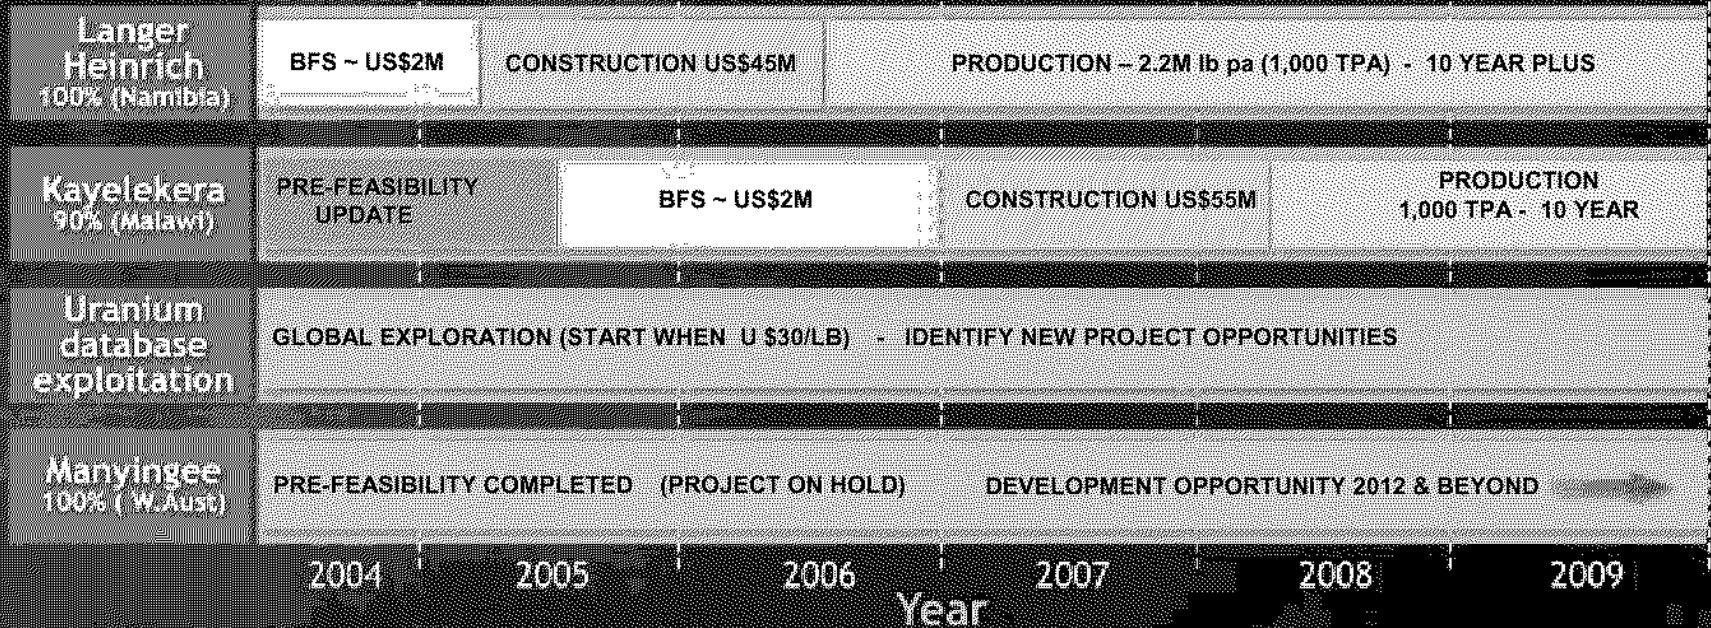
Langer Heinrich
100% (Namibia)

BFS ~ US$2M

CONSTRUCTION US$45M

PRODUCTION – 2.2M lb pa (1,000 TPA) - 10 YEAR PLUS

Kayelekera
90% (Malawi)

PRE-FEASIBILITY UPDATE

BFS ~ US$2M

CONSTRUCTION US$55M

PRODUCTION
1,000 TPA - 10 YEAR

Uranium database exploitation

GLOBAL EXPLORATION (START WHEN U $30/LB) - IDENTIFY NEW PROJECT OPPORTUNITIES

Manyingee
100% ( W.Aust)

PRE-FEASIBILITY COMPLETED (PROJECT ON HOLD)

DEVELOPMENT OPPORTUNITY 2012 & BEYOND

2004 2005 2006 2007 2008 2009
Year